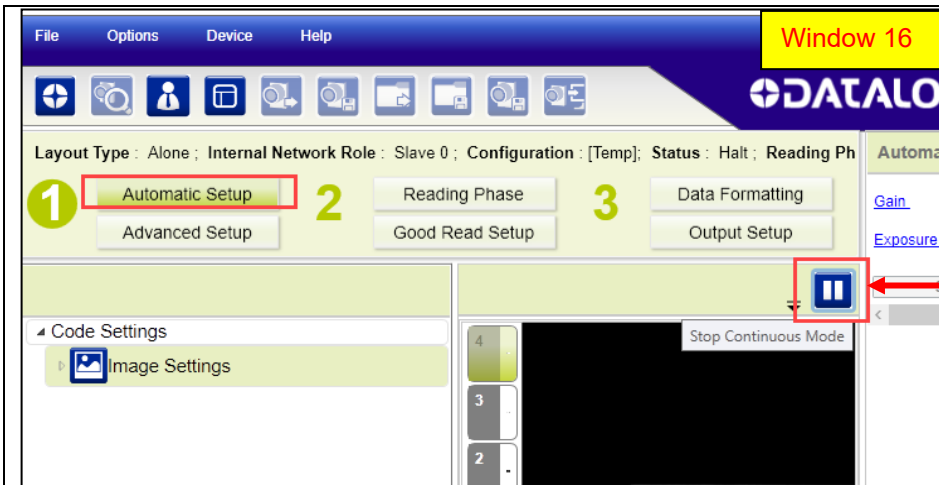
File Options Device Help

Window 16

DATALO

Layout Type : Alone ; Internal Network Role : Slave 0 ; Configuration : [Temp]; Status : Halt ; Reading Ph

Automa

1 Automatic Setup

Advanced Setup

2 Reading Phase

Good Read Setup

3 Data Formatting

Output Setup

Gain

Exposure

Code Settings

Image Settings

Stop Continuous Mode

4

3

2